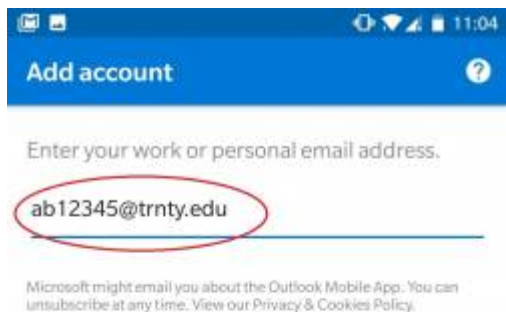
11:04

Add account

?

Enter your work or personal email address.

ab12345@trnty.edu

Microsoft might email you about the Outlook Mobile App. You can unsubscribe at any time. View our Privacy & Cookies Policy.